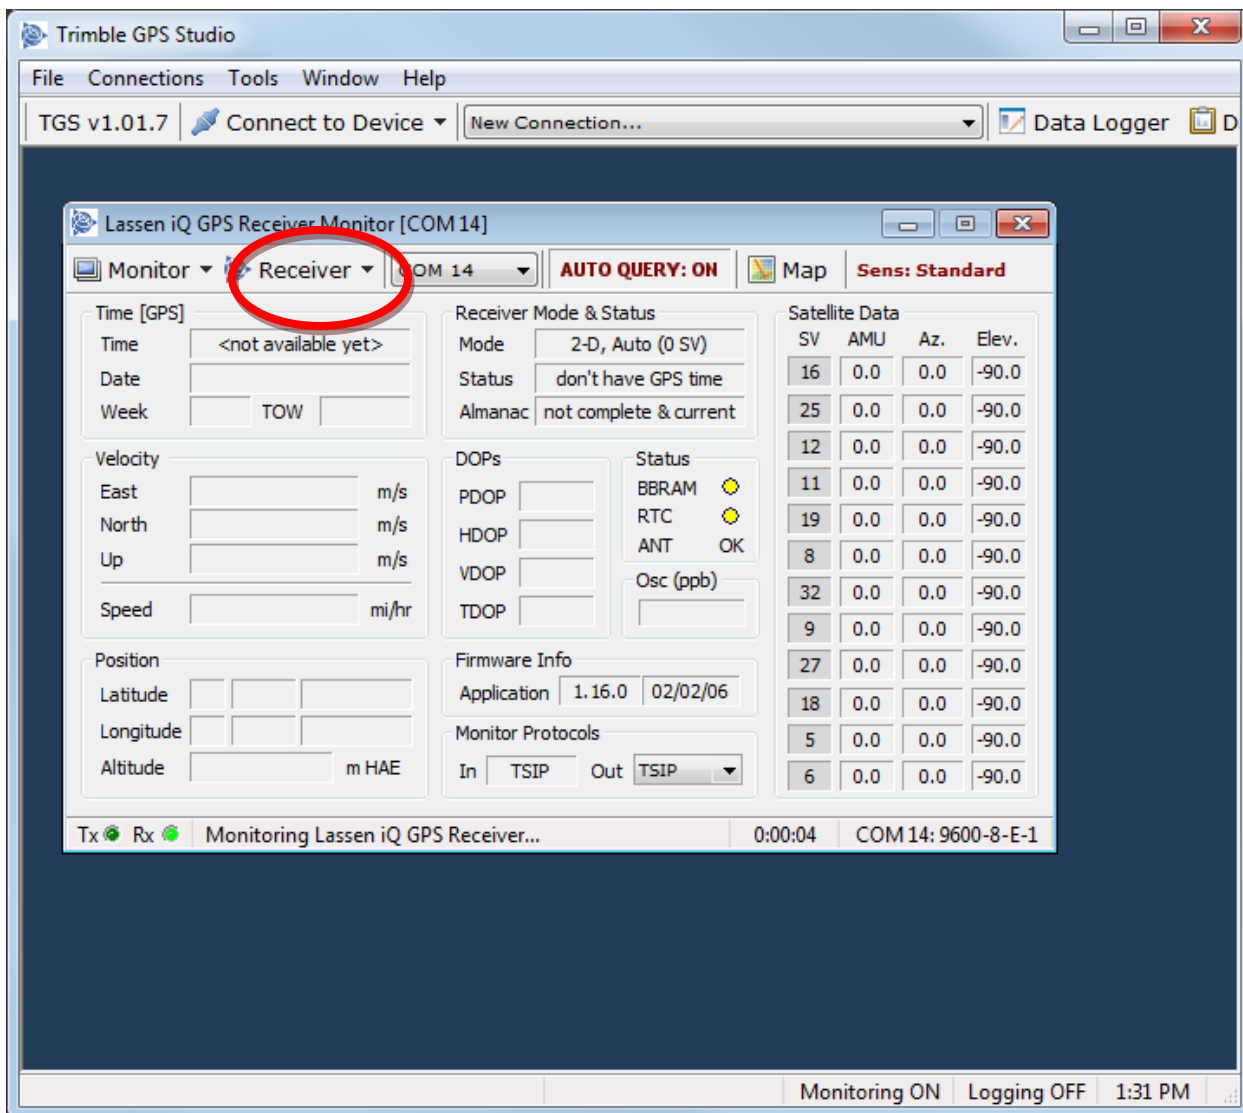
Trimble GPS Studio

File Connections Tools Window Help

TGS v1.01.7 Connect to Device New Connection... Data Logger D

Lassen iQ GPS Receiver Monitor [COM 14]

Monitor Receiver OM 14 AUTO QUERY: ON Map Sens: Standard

Time [GPS]
Time <not available yet>
Date
Week TOW

Receiver Mode & Status
Mode 2-D, Auto (0 SV)
Status don't have GPS time
Almanac not complete & current

Satellite Data

| SV | AMU | Az. | Elev. |
|---|---|---|---|
| 16 | 0.0 | 0.0 | -90.0 |
| 25 | 0.0 | 0.0 | -90.0 |
| 12 | 0.0 | 0.0 | -90.0 |
| 11 | 0.0 | 0.0 | -90.0 |
| 19 | 0.0 | 0.0 | -90.0 |
| 8 | 0.0 | 0.0 | -90.0 |
| 32 | 0.0 | 0.0 | -90.0 |
| 9 | 0.0 | 0.0 | -90.0 |
| 27 | 0.0 | 0.0 | -90.0 |
| 18 | 0.0 | 0.0 | -90.0 |
| 5 | 0.0 | 0.0 | -90.0 |
| 6 | 0.0 | 0.0 | -90.0 |

Velocity
East m/s
North m/s
Up m/s
Speed mi/hr

DOPs
PDOP
HDOP
VDOP
TDOP

Status
BBRAM
RTC
ANT OK

Osc (ppb)

Position
Latitude
Longitude
Altitude m HAE

Firmware Info
Application 1.16.0 02/02/06

Monitor Protocols
In TSIP Out TSIP

Tx Rx Monitoring Lassen iQ GPS Receiver... 0:00:04 COM 14: 9600-8-E-1

Monitoring ON Logging OFF 1:31 PM